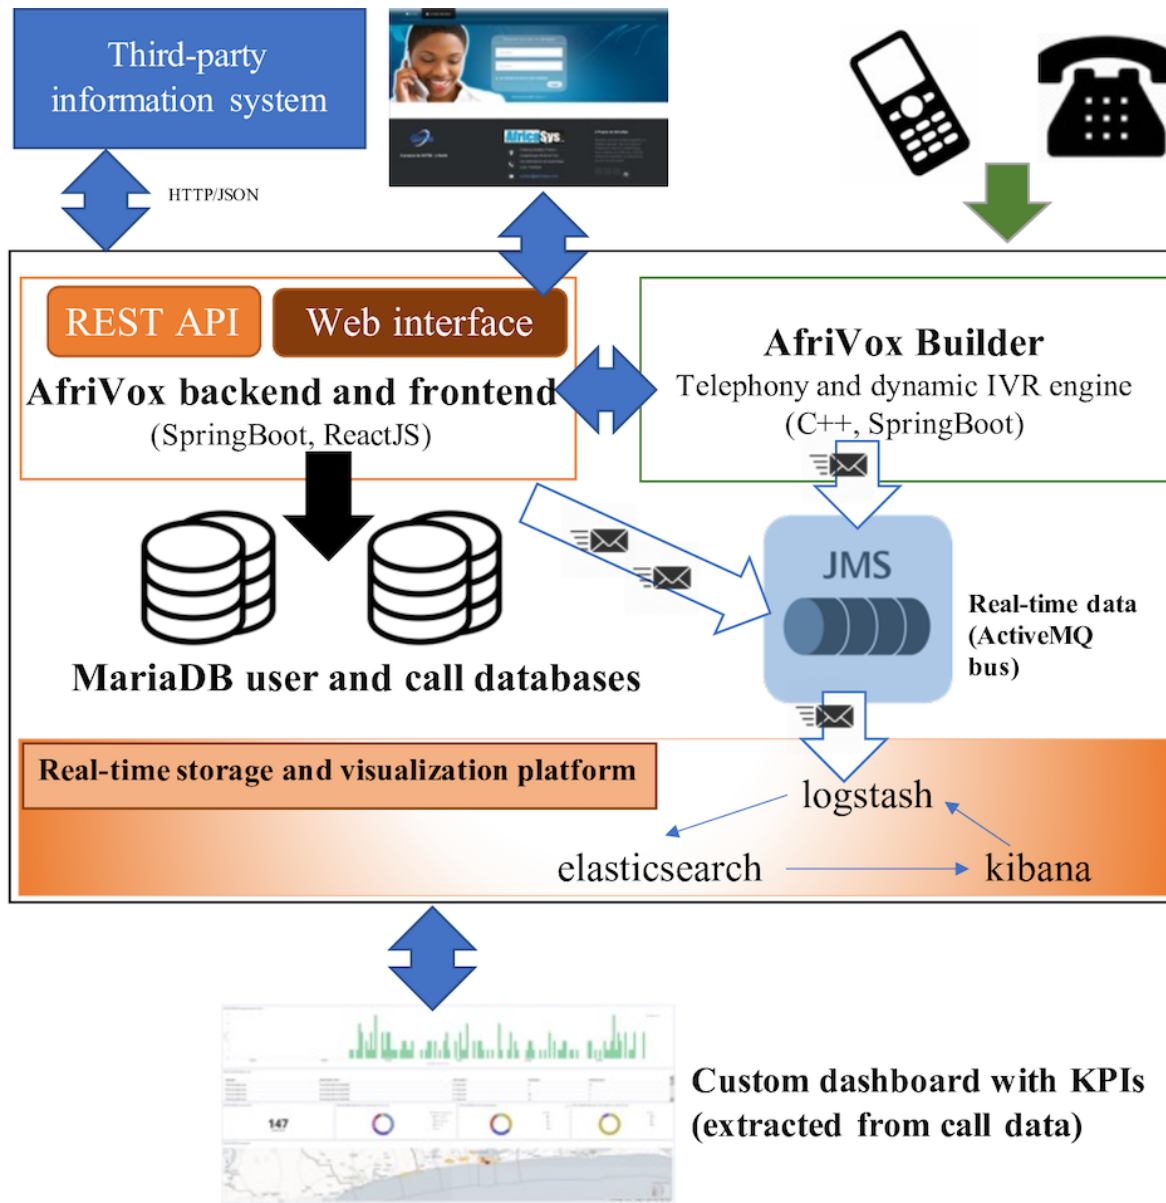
Third-party information system

HTTP/JSON

AfricaSys

REST API

Web interface

AfriVox backend and frontend
(SpringBoot, ReactJS)

AfriVox Builder
Telephony and dynamic IVR engine
(C++, SpringBoot)

JMS

Real-time data (ActiveMQ bus)

MariaDB user and call databases

Real-time storage and visualization platform

logstash

elasticsearch

kibana

147

Custom dashboard with KPIs
(extracted from call data)